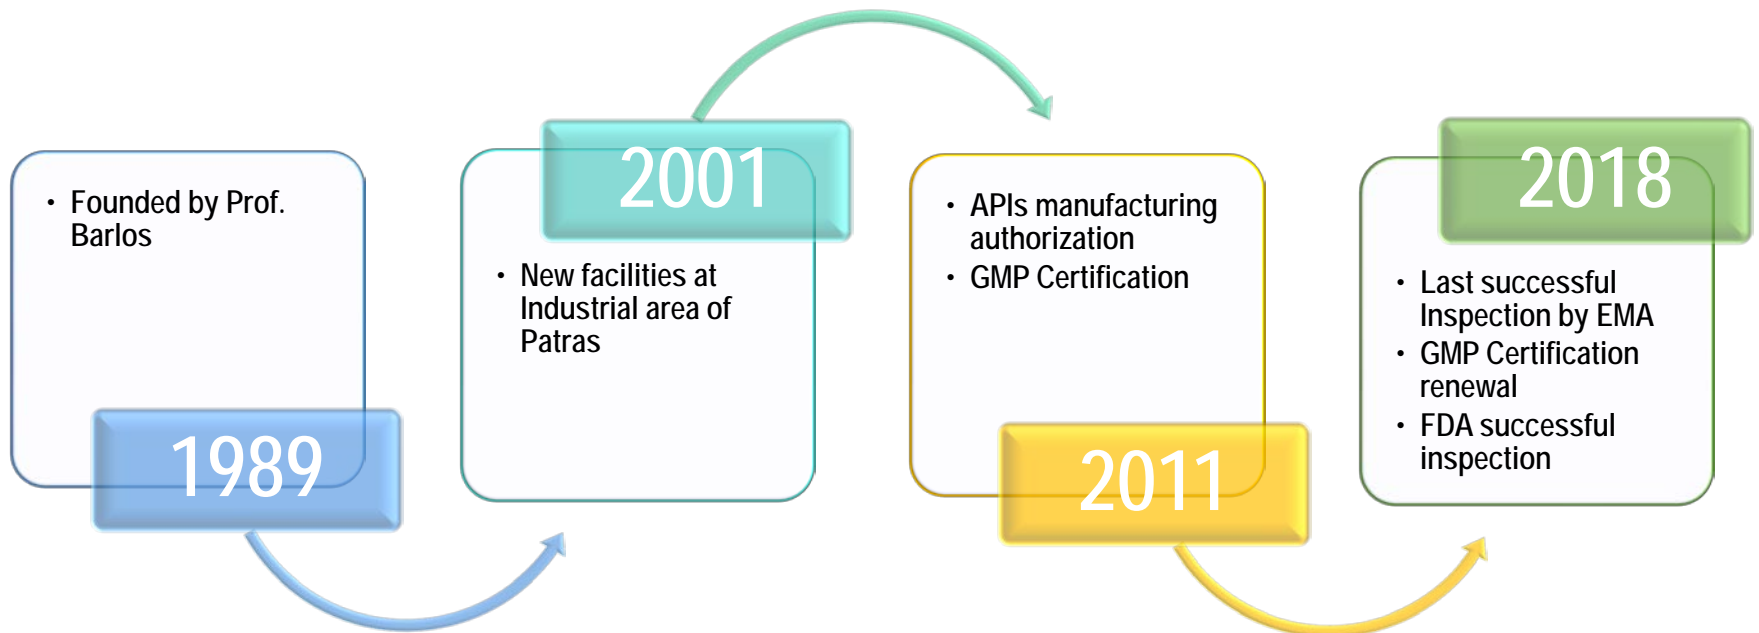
- Founded by Prof. Barlos

1989

2001

- New facilities at Industrial area of Patras

- APIs manufacturing authorization
- GMP Certification

2011

2018

- Last successful Inspection by EMA
- GMP Certification renewal
- FDA successful inspection